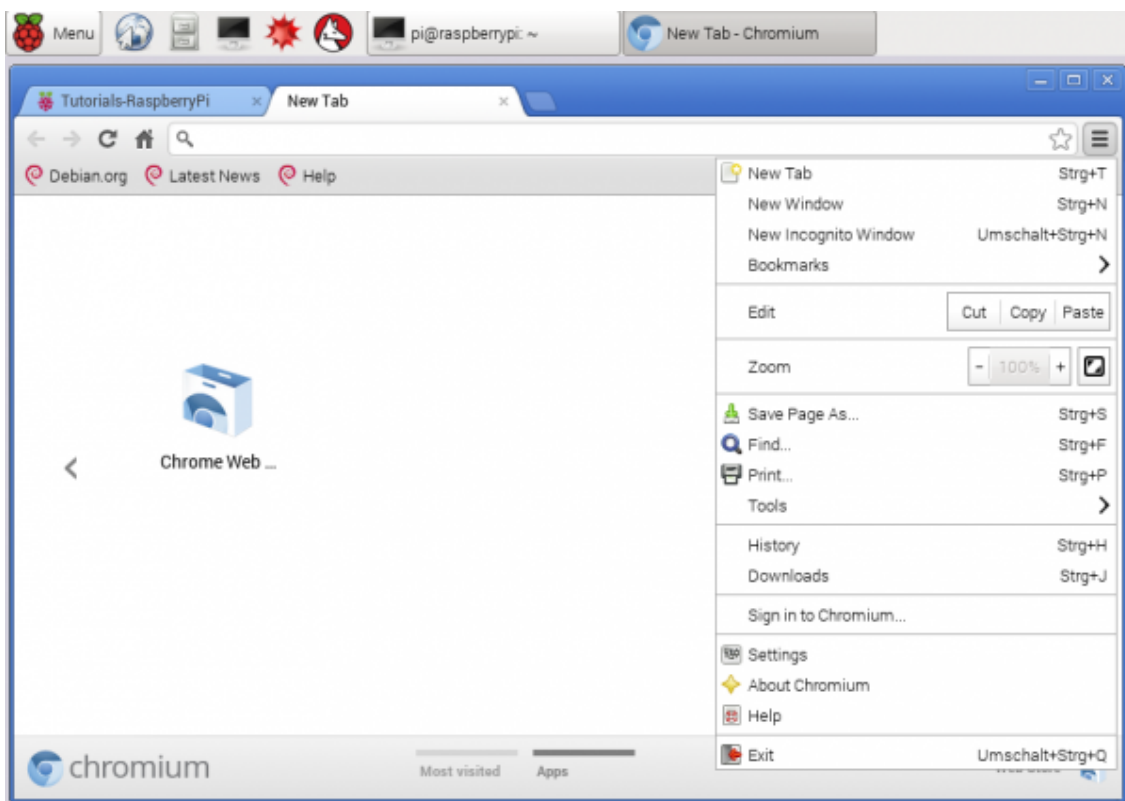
Menu pi@raspberrypi: ~ New Tab - Chromium

Tutorials-RaspberryPi × New Tab ×

Debian.org Latest News Help

Chrome Web ...

chromium

Most visited Apps

New Tab Strg+T
New Window Strg+N
New Incognito Window Umschalt+Strg+N
Bookmarks

Edit Cut Copy Paste

Zoom - 100% +

Save Page As... Strg+S
Find... Strg+F
Print... Strg+P
Tools

History Strg+H
Downloads Strg+J

Sign in to Chromium...

Settings
About Chromium
Help

Exit Umschalt+Strg+Q